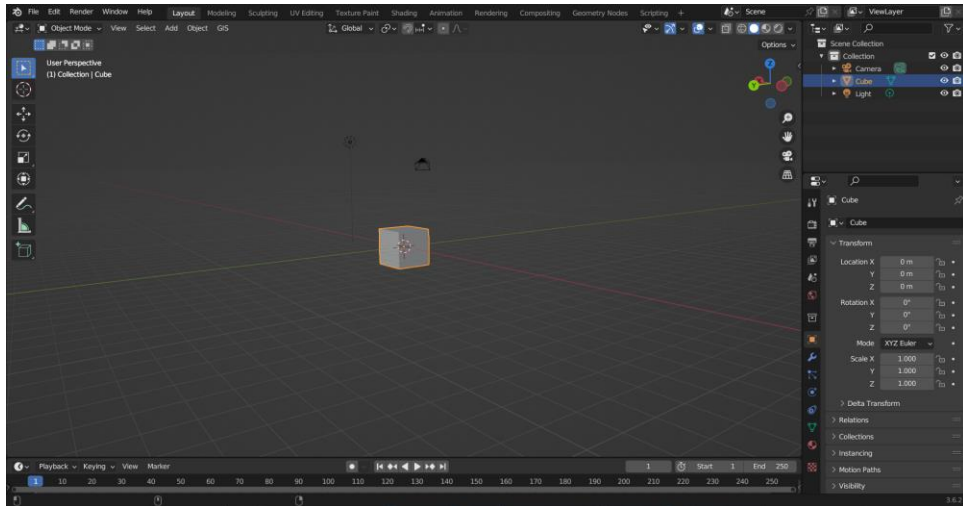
File Edit Render Window Help Layout Modeling Sculpting UV Editing Texture Paint Shading Animation Rendering Compositing Geometry Nodes Scripting +

Scene

ViewLayer

Object Mode View Select Add Object GIS

Global

Options

User Perspective
(1) Collection | Cube

Scene Collection
Collection
Camera
Cube
Light

Cube

Cube

Transform

Location X 0 m
Y 0 m
Z 0 m

Rotation X 0°
Y 0°
Z 0°

Mode XYZ Euler

Scale X 1.000
Y 1.000
Z 1.000

Delta Transform

Relations

Collections

Instancing

Motion Paths

Visibility

Playback Keying View Marker

1 Start 1 End 250

1 10 20 30 40 50 60 70 80 90 100 110 120 130 140 150 160 170 180 190 200 210 220 230 240 250

3.6.2